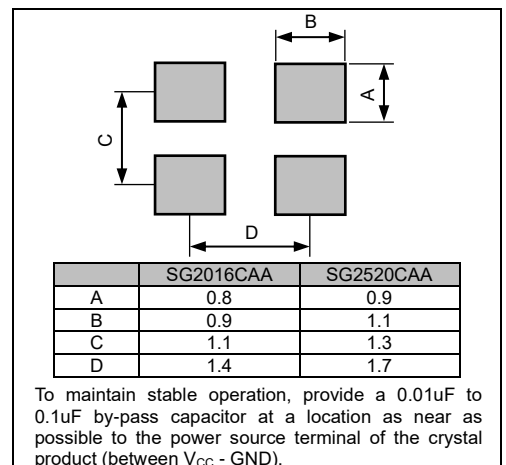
B

A

C

D

| | SG2016CAA | SG2520CAA |
|---|---|---|
| A | 0.8 | 0.9 |
| B | 0.9 | 1.1 |
| C | 1.1 | 1.3 |
| D | 1.4 | 1.7 |

To maintain stable operation, provide a 0.01uF to 0.1uF by-pass capacitor at a location as near as possible to the power source terminal of the crystal product (between $V_{CC}$ - GND).